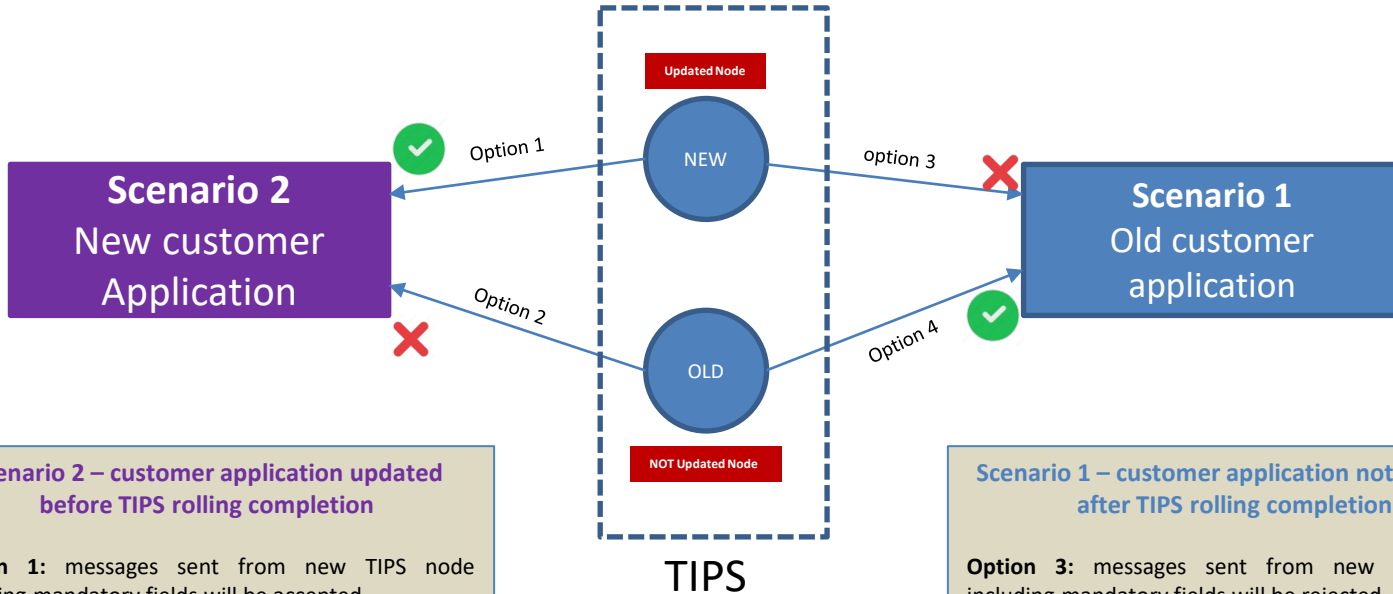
Updated Node

NEW

OLD

NOT Updated Node

TIPS

Option 1

Option 2

option 3

Option 4

Scenario 2
New customer Application

Scenario 1
Old customer application

enario 2 – customer application updated before TIPS rolling completion

n 1: messages sent from new TIPS node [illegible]

Scenario 1 – customer application not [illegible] after TIPS rolling completion

Option 3: messages sent from new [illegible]